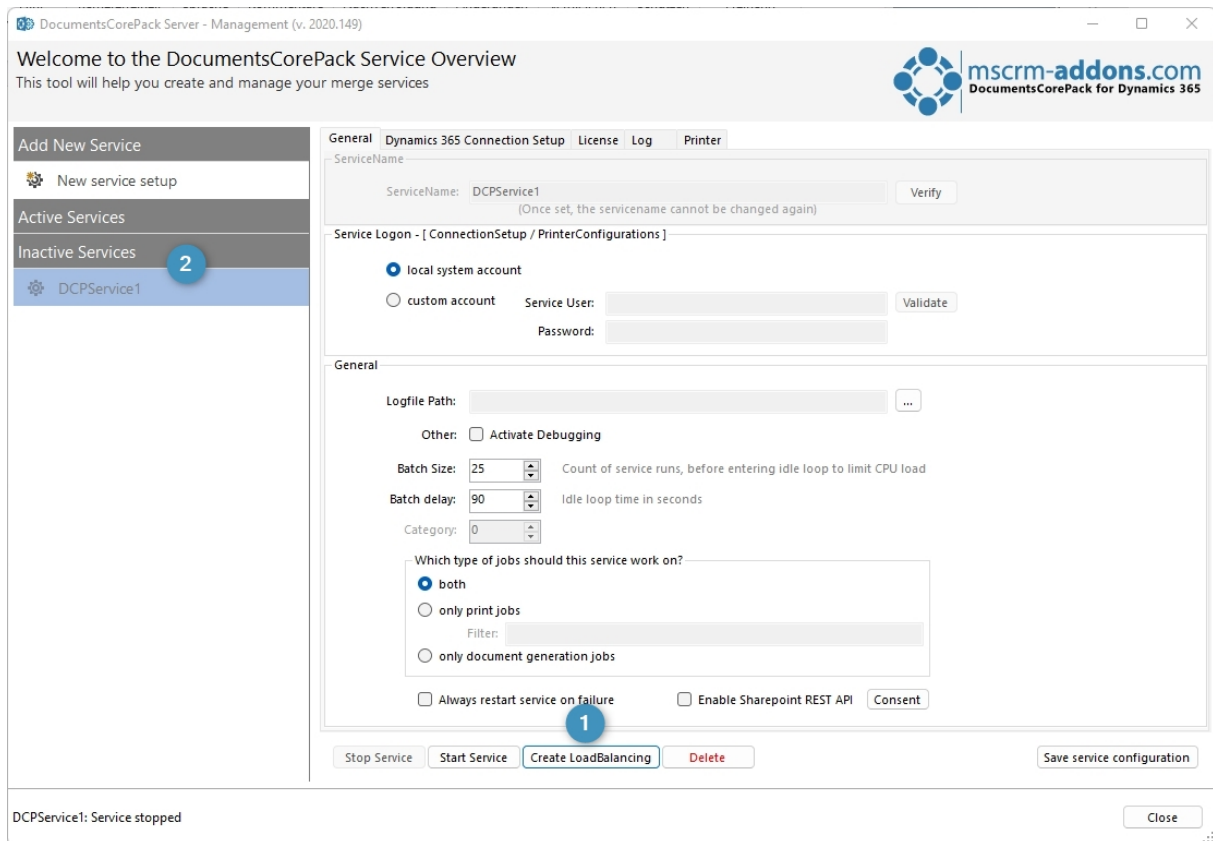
DocumentsCorePack Server - Management (v. 2020.149)

Welcome to the DocumentsCorePack Service Overview
This tool will help you create and manage your merge services

mscrm-addons.com
DocumentsCorePack for Dynamics 365

Add New Service
New service setup
Active Services
Inactive Services
2
DCPService1

General | Dynamics 365 Connection Setup | License | Log | Printer

ServiceName
ServiceName: DCPService1
Verify
(Once set, the servicename cannot be changed again)

Service Logon - [ ConnectionSetup / PrinterConfigurations ]
local system account
custom account
Service User:
Validate
Password:

General
Logfile Path:
...
Other: Activate Debugging
Batch Size: 25
Count of service runs, before entering idle loop to limit CPU load
Batch delay: 90
Idle loop time in seconds
Category: 0

Which type of jobs should this service work on?
both
only print jobs
Filter:
only document generation jobs

Always restart service on failure
Enable Sharepoint REST API
Consent

1

Stop Service
Start Service
Create LoadBalancing
Delete
Save service configuration

DCPService1: Service stopped
Close